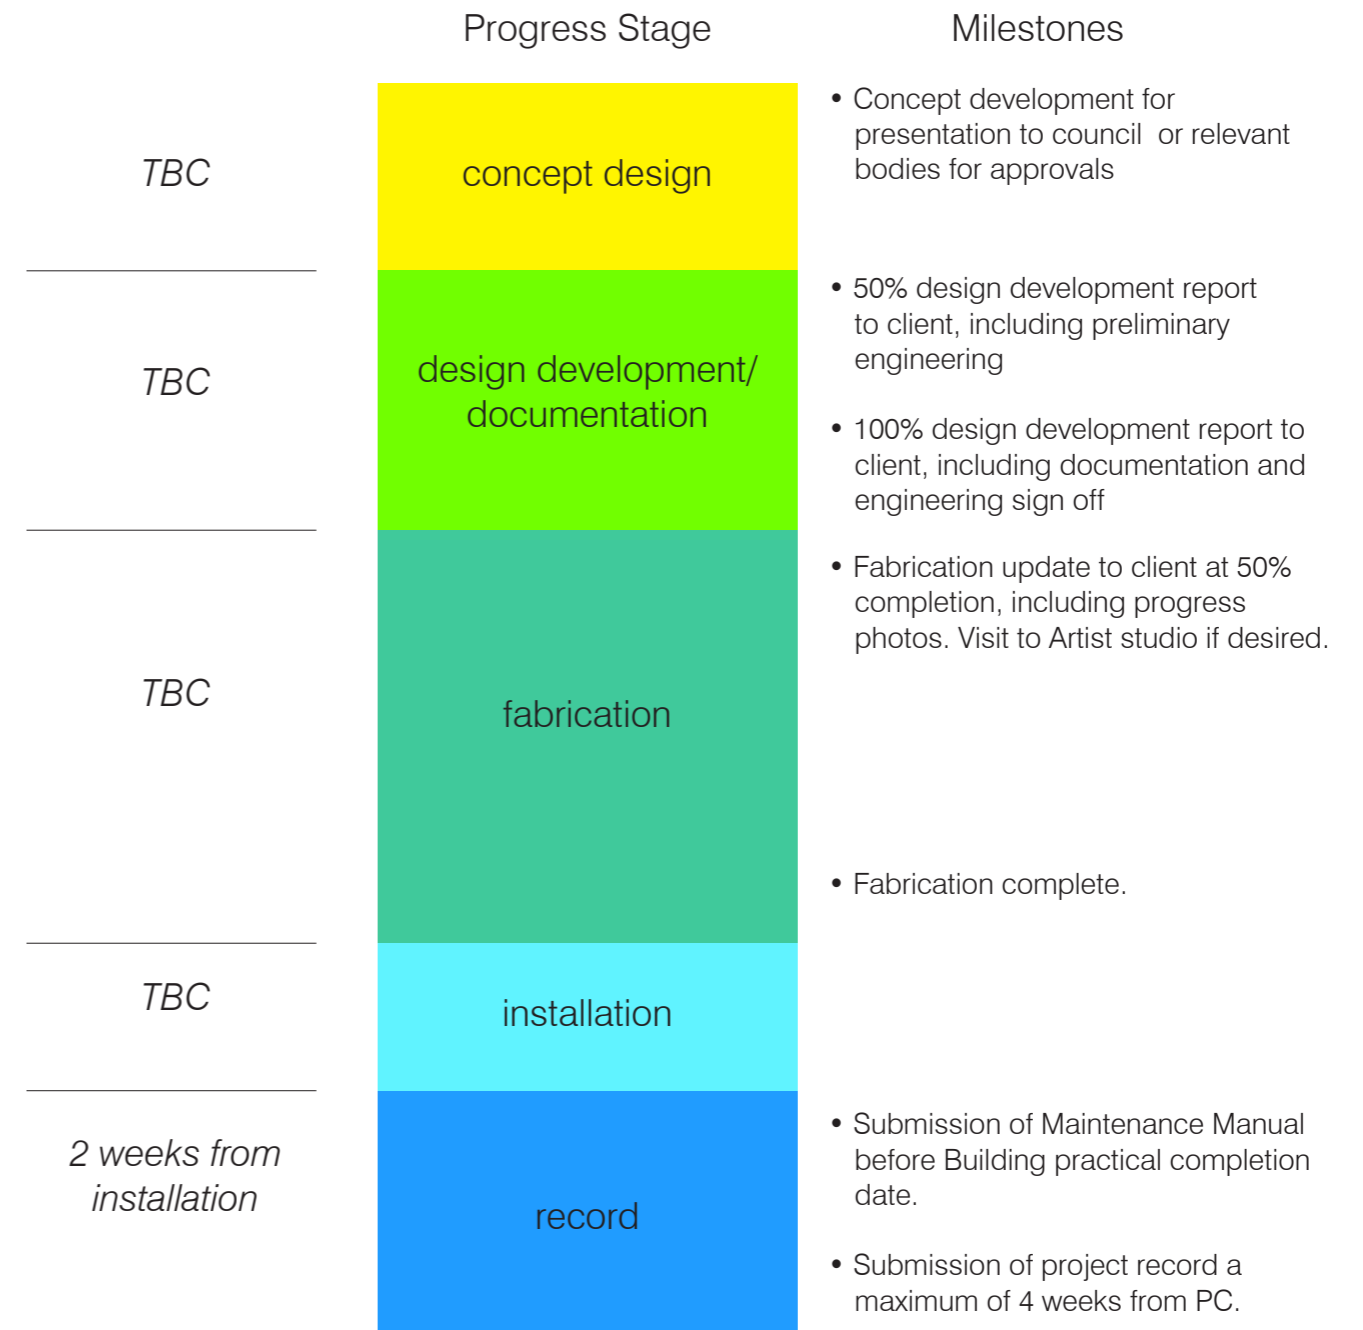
| | Progress Stage | Milestones |
|---|---|---|
| *TBC* | concept design | • Concept development for presentation to council or relevant bodies for approvals |
| *TBC* | design development/ documentation | • 50% design development report to client, including preliminary engineering<br>• 100% design development report to client, including documentation and engineering sign off |
| *TBC* | fabrication | • Fabrication update to client at 50% completion, including progress photos. Visit to Artist studio if desired.<br>• Fabrication complete. |
| *TBC* | installation | |
| *2 weeks from installation* | record | • Submission of Maintenance Manual before Building practical completion date.<br>• Submission of project record a maximum of 4 weeks from PC. |